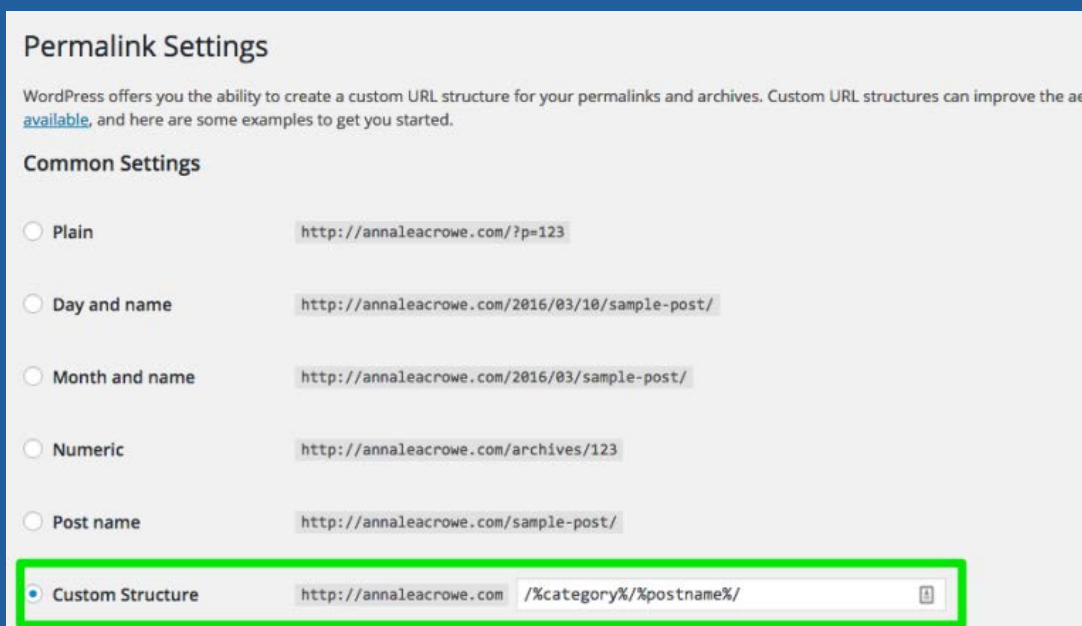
Permalink Settings

WordPress offers you the ability to create a custom URL structure for your permalinks and archives. Custom URL structures can improve the ae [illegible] available, and here are some examples to get you started.

Common Settings

Plain http://annaleacrowe.com/?p=123

Day and name http://annaleacrowe.com/2016/03/10/sample-post/

Month and name http://annaleacrowe.com/2016/03/sample-post/

Numeric http://annaleacrowe.com/archives/123

Post name http://annaleacrowe.com/sample-post/

Custom Structure http://annaleacrowe.com /%category%/%postname%/